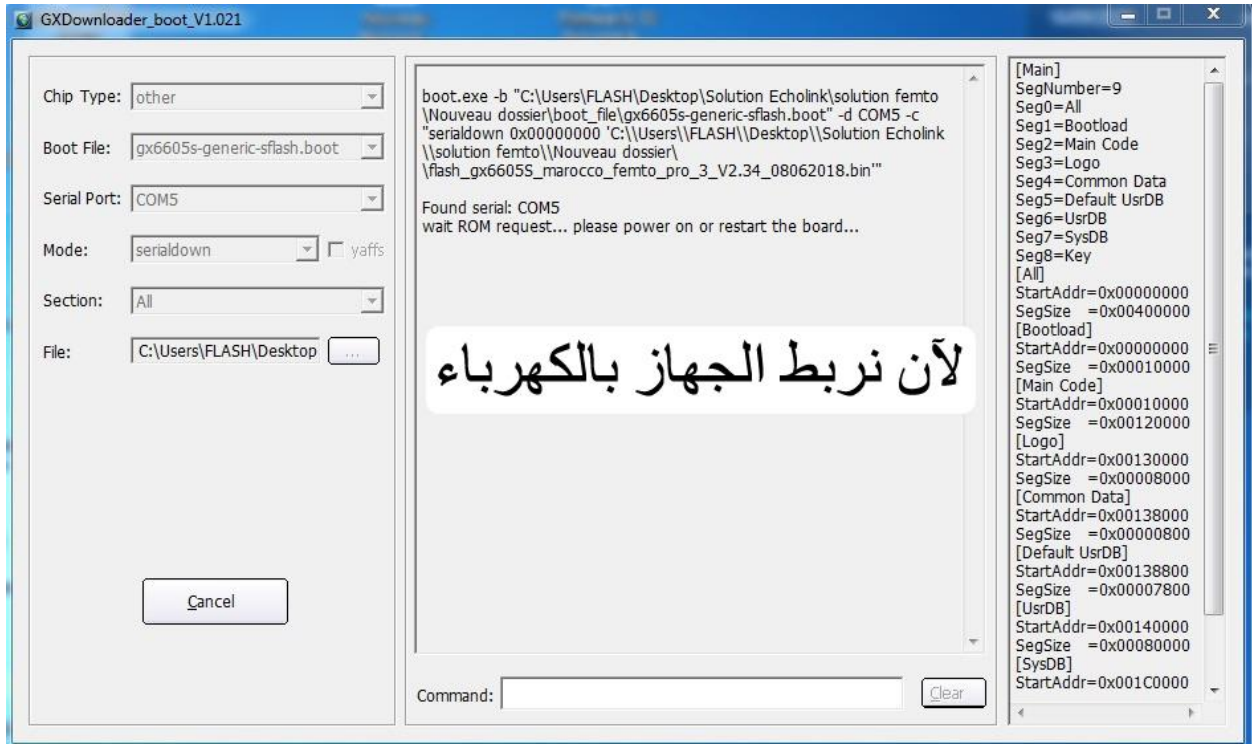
GXDownloader_boot_V1.021

Chip Type: other

Boot File: gx6605s-generic-sflash.boot

Serial Port: COM5

Mode: serialdown yaffs

Section: All

File: C:\Users\FLASH\Desktop ...

Cancel

boot.exe -b "C:\Users\FLASH\Desktop\Solution Echolink\solution femto\Nouveau dossier\boot_file\gx6605s-generic-sflash.boot" -d COM5 -c "serialdown 0x00000000 'C:\\Users\\FLASH\\Desktop\\Solution Echolink\\solution femto\\Nouveau dossier\\flash_gx6605S_marocco_femto_pro_3_V2.34_08062018.bin'"

Found serial: COM5
wait ROM request... please power on or restart the board...

لآن نربط الجهاز بالكهرباء

Command: Clear

[Main]
SegNumber=9
Seg0=All
Seg1=Bootload
Seg2=Main Code
Seg3=Logo
Seg4=Common Data
Seg5=Default UsrDB
Seg6=UsrDB
Seg7=SysDB
Seg8=Key
[All]
StartAddr=0x00000000
SegSize =0x00400000
[Bootload]
StartAddr=0x00000000
SegSize =0x00010000
[Main Code]
StartAddr=0x00010000
SegSize =0x00120000
[Logo]
StartAddr=0x00130000
SegSize =0x00008000
[Common Data]
StartAddr=0x00138000
SegSize =0x00000800
[Default UsrDB]
StartAddr=0x00138800
SegSize =0x00007800
[UsrDB]
StartAddr=0x00140000
SegSize =0x00080000
[SysDB]
StartAddr=0x001C0000